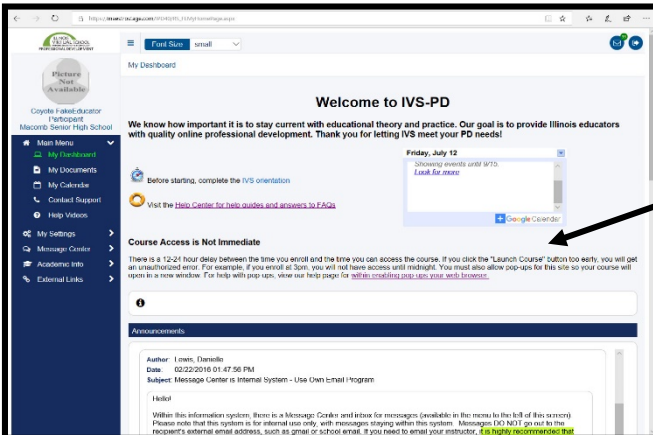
https://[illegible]/IPDHOME_PD/MyHomePage.aspx

ILLINOIS VIRTUAL SCHOOL PROFESSIONAL DEVELOPMENT

Font Size small

My Dashboard

Picture Not Available

Coyote FakeEducator Participant Macomb Senior High School

Main Menu
My Dashboard
My Documents
My Calendar
Contact Support
Help Videos
My Settings
Message Center
Academic Info
External Links

Welcome to IVS-PD

We know how important it is to stay current with educational theory and practice. Our goal is to provide Illinois educators with quality online professional development. Thank you for letting IVS meet your PD needs!

Friday, July 12
Showing events until 7/15.
Look for more

Google Calendar

Before starting, complete the IVS orientation

Visit the Help Center for help guides and answers to FAQs

Course Access is Not Immediate

There is a 12-24 hour delay between the time you enroll and the time you can access the course. If you click the "Launch Course" button too early, you will get an unauthorized error. For example, if you enroll at 3pm, you will not have access until midnight. You must also allow pop-ups for this site so your course will open in a new window. For help with pop ups, view our help page for within enabling pop-ups your web browser.

Announcements

Author: Lewis, Danielle
Date: 02/22/2016 01:47:56 PM
Subject: Message Center is Internal System - Use Own Email Program

Hello!

Within this information system, there is a Message Center and inbox for messages (available in the menu to the left of this screen). Please note that this system is for internal use only, with messages staying within this system. Messages DO NOT go out to the recipient's external email address, such as gmail or school email. If you need to email your instructor, it is highly recommended that